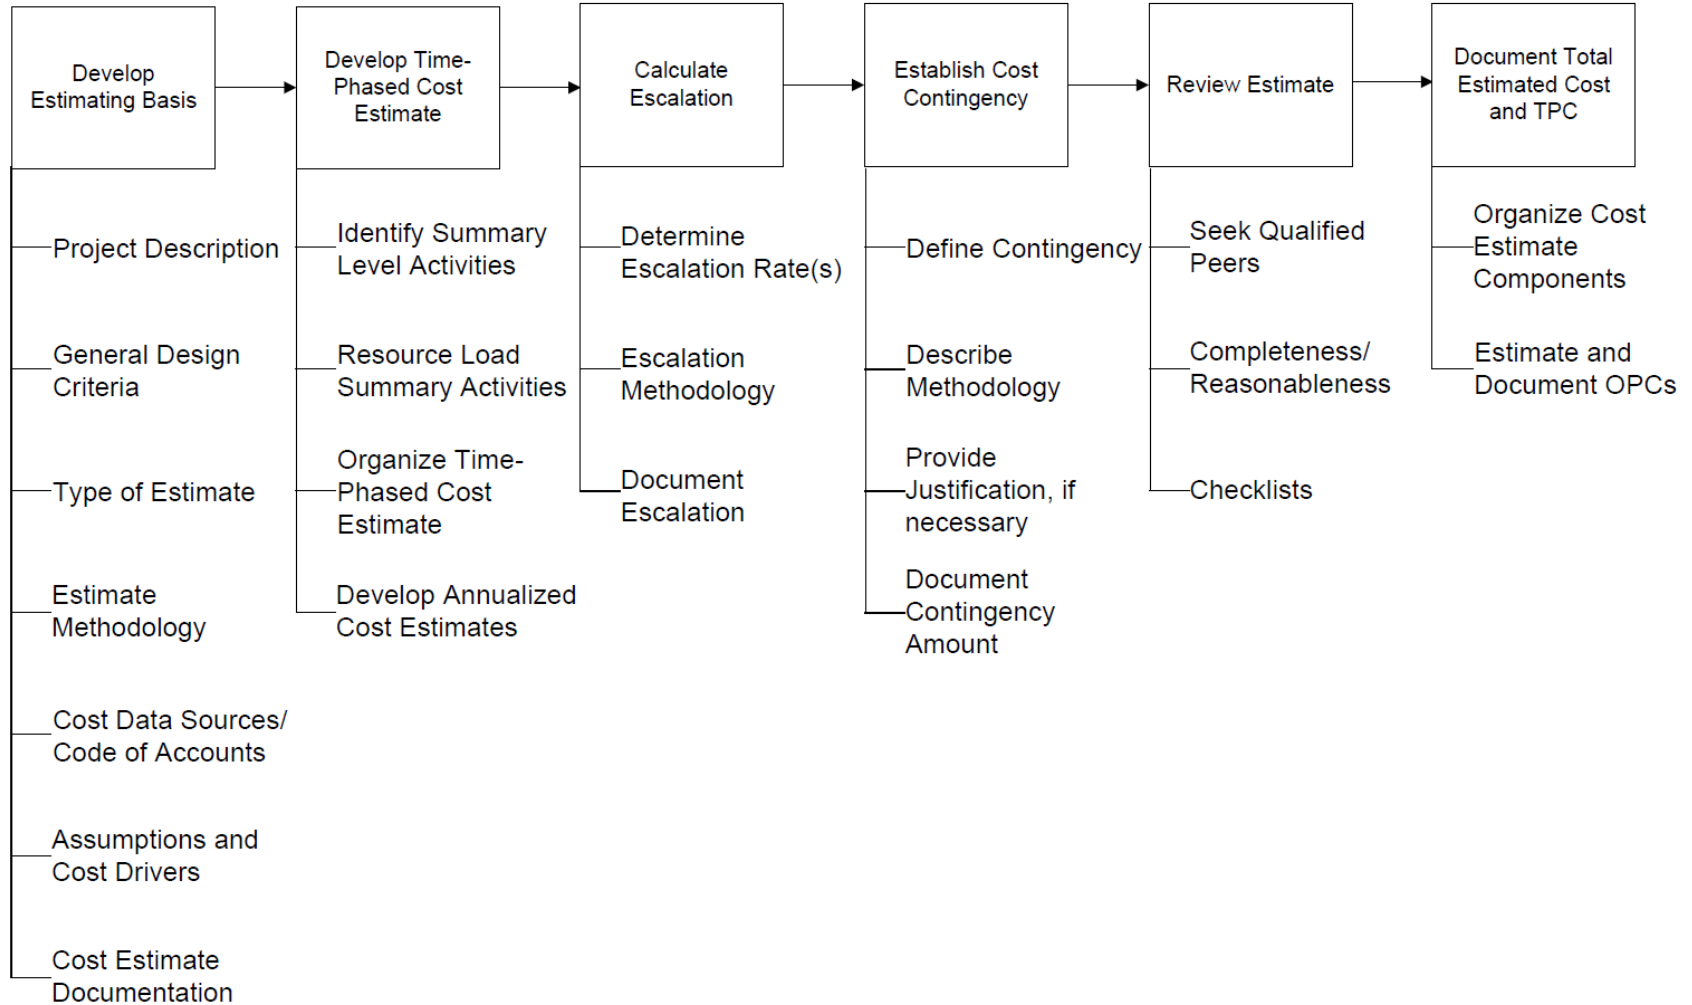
Develop Estimating Basis

Develop Time-Phased Cost Estimate

Calculate Escalation

Establish Cost Contingency

Review Estimate

Document Total Estimated Cost and TPC

Project Description

General Design Criteria

Type of Estimate

Estimate Methodology

Cost Data Sources/ Code of Accounts

Assumptions and Cost Drivers

Cost Estimate Documentation

Identify Summary Level Activities

Resource Load Summary Activities

Organize Time-Phased Cost Estimate

Develop Annualized Cost Estimates

Determine Escalation Rate(s)

Escalation Methodology

Document Escalation

Define Contingency

Describe Methodology

Provide Justification, if necessary

Document Contingency Amount

Seek Qualified Peers

Completeness/ Reasonableness

Checklists

Organize Cost Estimate Components

Estimate and Document OPCs